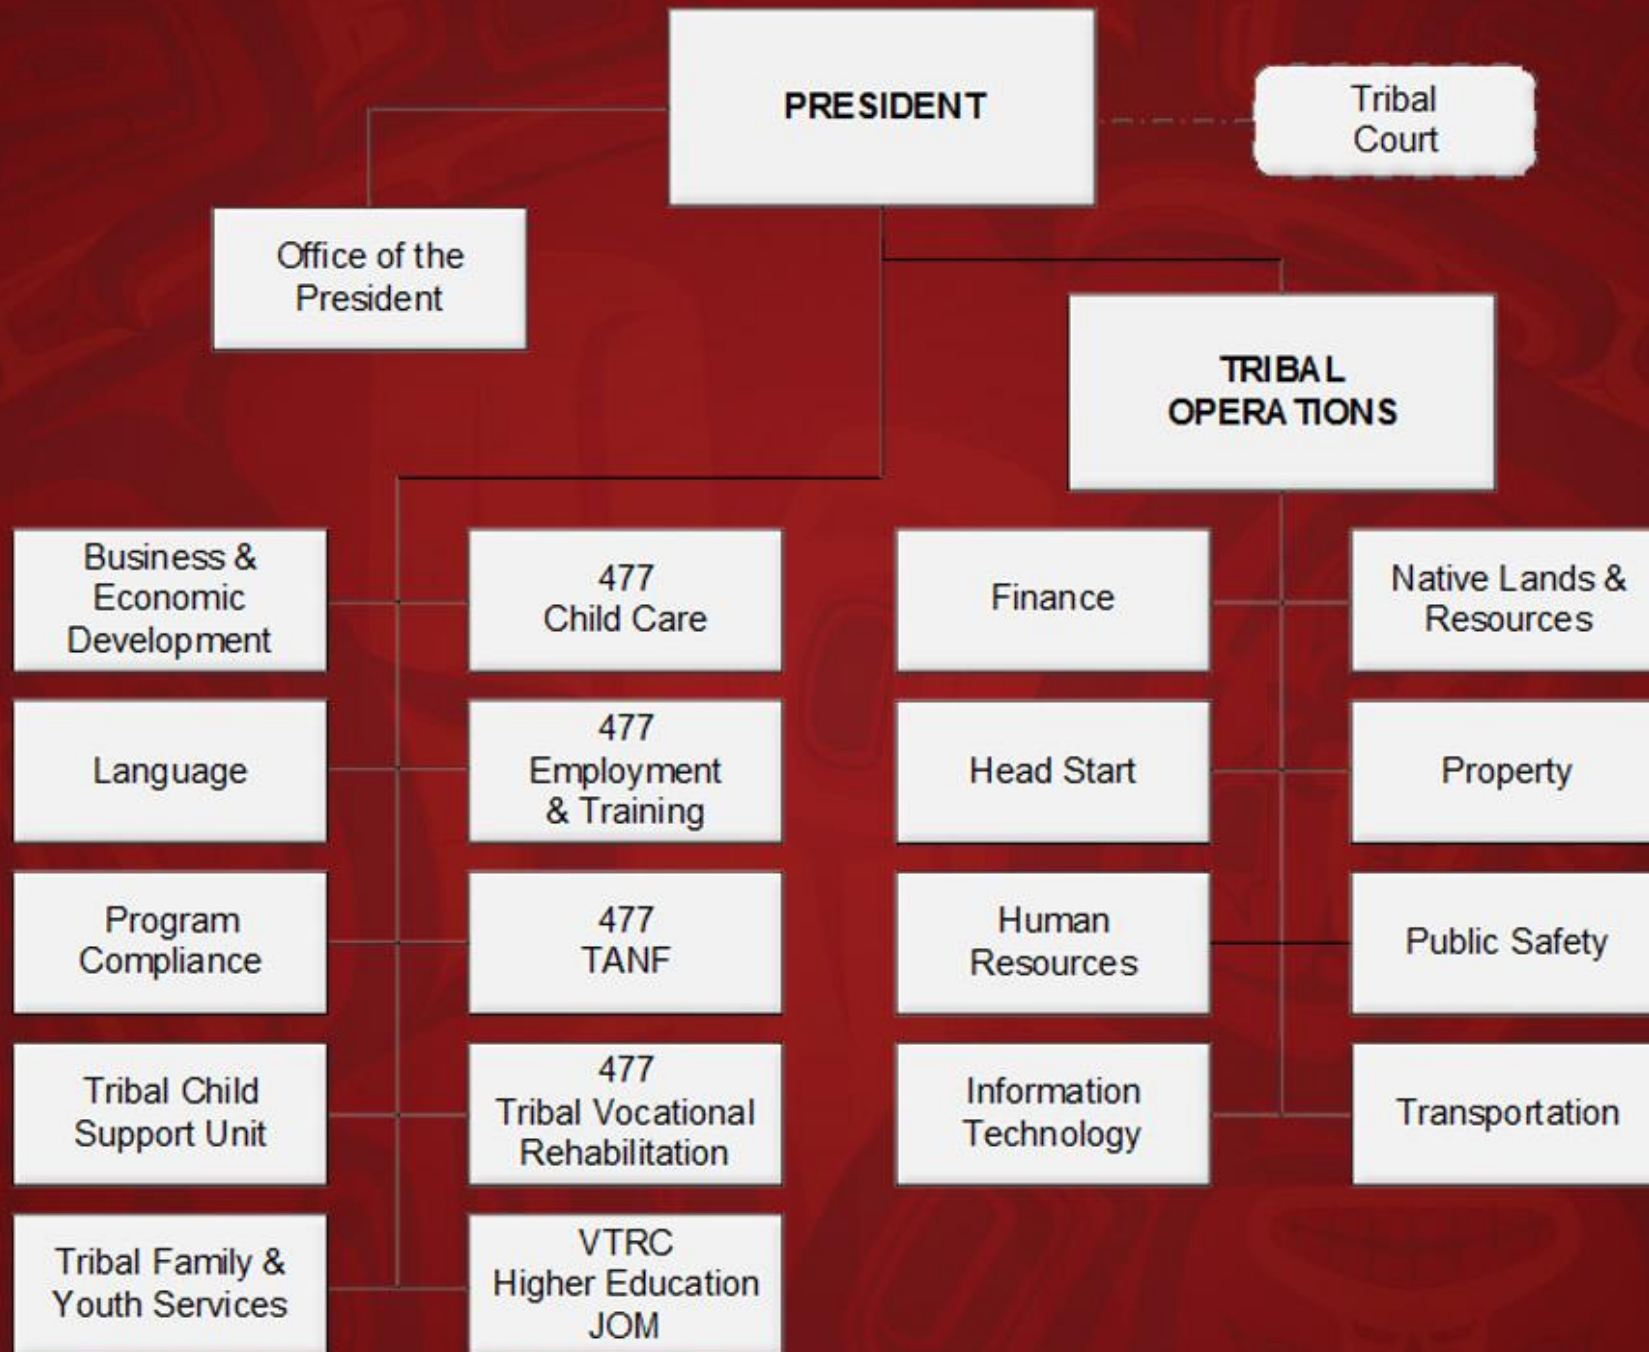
PRESIDENT

Tribal Court

Office of the President

TRIBAL OPERATIONS

Business & Economic Development

477 Child Care

Finance

Native Lands & Resources

Language

477 Employment & Training

Head Start

Property

Program Compliance

477 TANF

Human Resources

Public Safety

Tribal Child Support Unit

477 Tribal Vocational Rehabilitation

Information Technology

Transportation

Tribal Family & Youth Services

VTRC Higher Education JOM